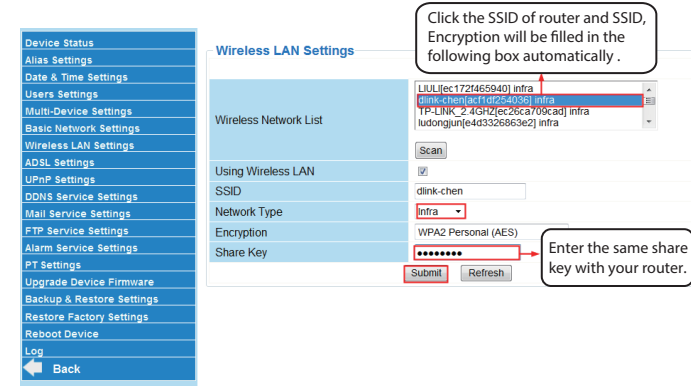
Device Status
Alias Settings
Date & Time Settings
Users Settings
Multi-Device Settings
Basic Network Settings
Wireless LAN Settings
ADSL Settings
UPnP Settings
DDNS Service Settings
Mail Service Settings
FTP Service Settings
Alarm Service Settings
PT Settings
Upgrade Device Firmware
Backup & Restore Settings
Restore Factory Settings
Reboot Device
Log
Back

Click the SSID of router and SSID, Encryption will be filled in the following box automatically .

Wireless LAN Settings

| | |
|---|---|
| Wireless Network List | LIULI[ec172f465940] infra<br>dlink-chen[acf1df254036] infra<br>TP-LINK_2.4GHZ[ec26ca709cad] infra<br>ludongjun[e4d3326863e2] infra<br>Scan |
| Using Wireless LAN | |
| SSID | dlink-chen |
| Network Type | infra |
| Encryption | WPA2 Personal (AES) |
| Share Key | •••••••• |

Submit Refresh

Enter the same share key with your router.